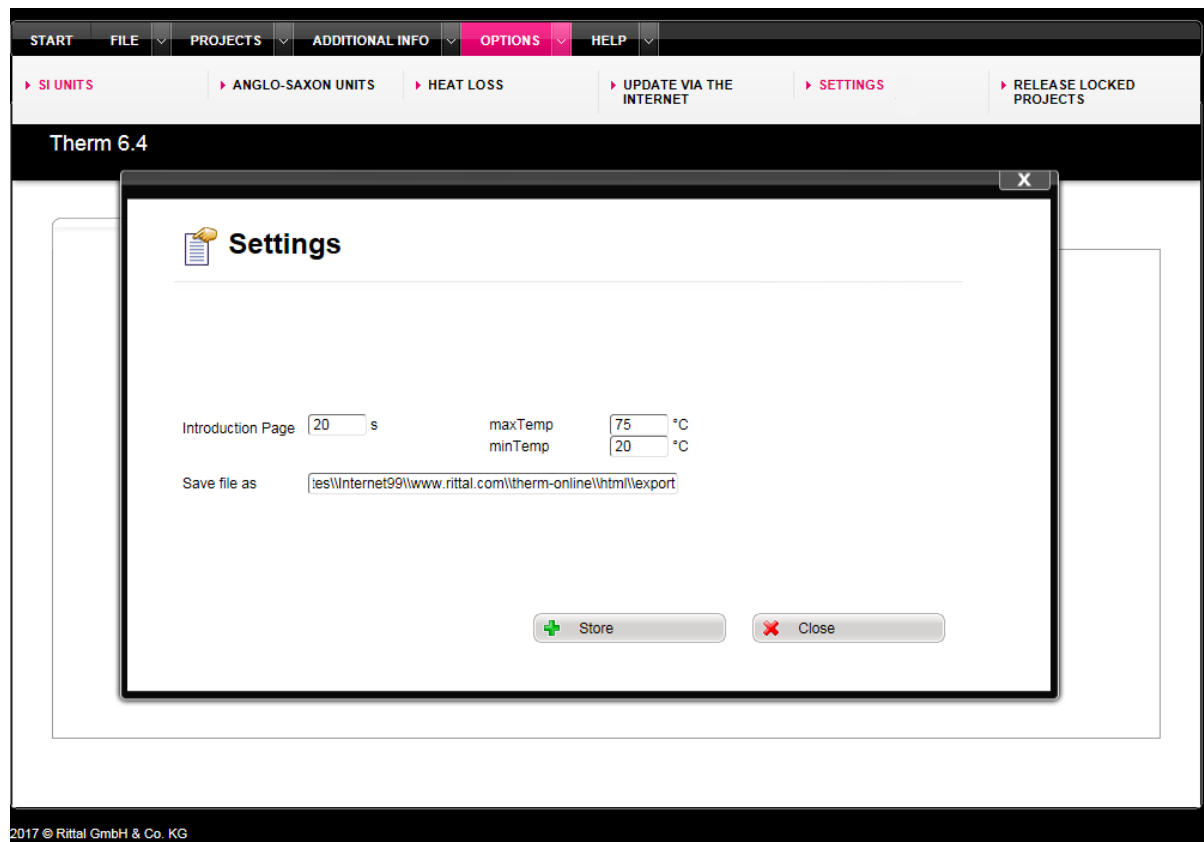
START FILE PROJECTS ADDITIONAL INFO OPTIONS HELP

SI UNITS
ANGLO-SAXON UNITS
HEAT LOSS
UPDATE VIA THE INTERNET
SETTINGS
RELEASE LOCKED PROJECTS

Therm 6.4

X

Settings

Introduction Page 20 s
maxTemp 75 °C
minTemp 20 °C

Save file as tes\\Internet99\\www.rittal.com\\therm-online\\html\\export

Store
Close

2017 © Rittal GmbH & Co. KG